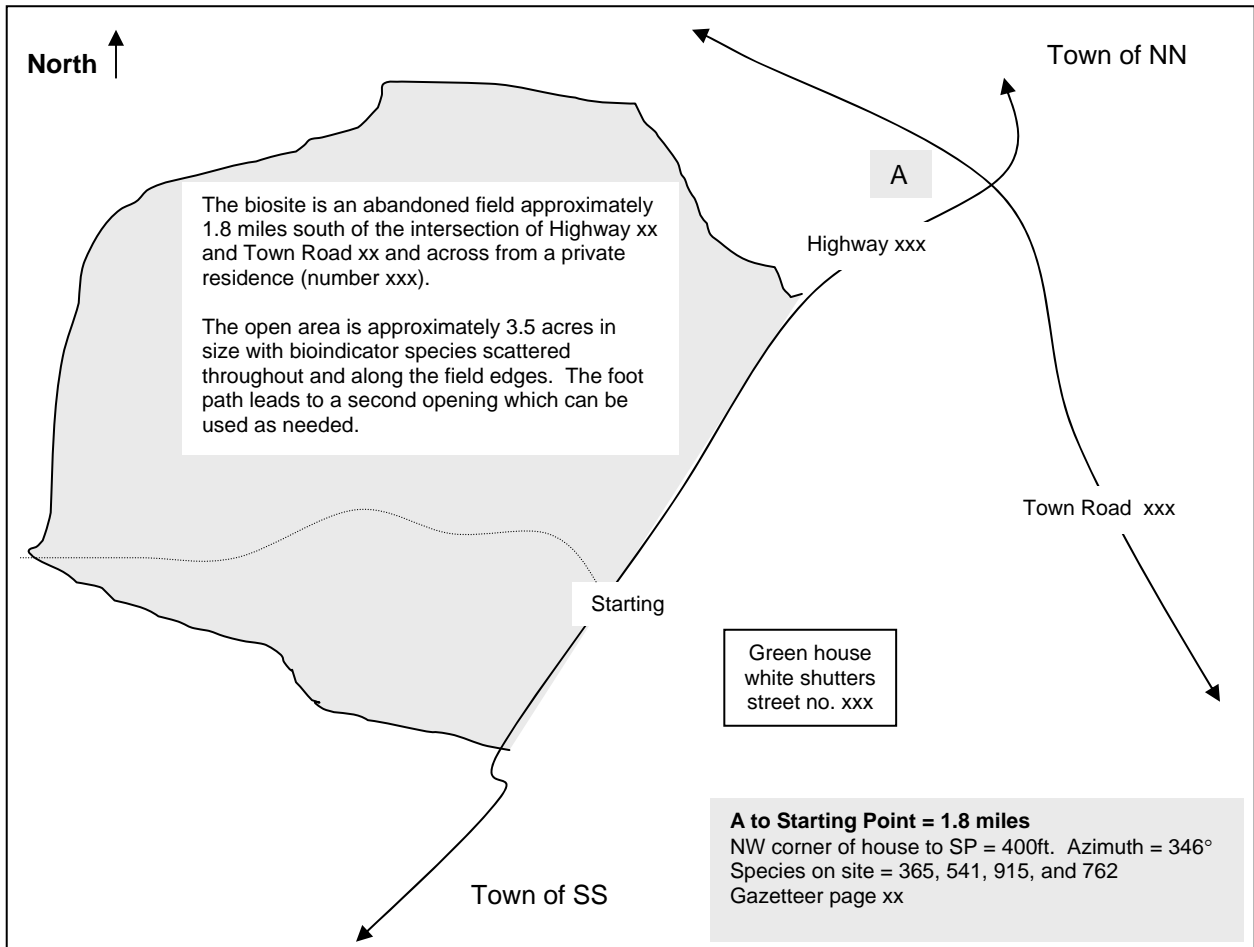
North

Town of NN

A

The biosite is an abandoned field approximately 1.8 miles south of the intersection of Highway xx and Town Road xx and across from a private residence (number xxx).

The open area is approximately 3.5 acres in size with bioindicator species scattered throughout and along the field edges. The foot path leads to a second opening which can be used as needed.

Highway xxx

Town Road xxx

Starting

Green house
white shutters
street no. xxx

Town of SS

**A to Starting Point = 1.8 miles**
NW corner of house to SP = 400ft. Azimuth = 346°
Species on site = 365, 541, 915, and 762
Gazetteer page xx